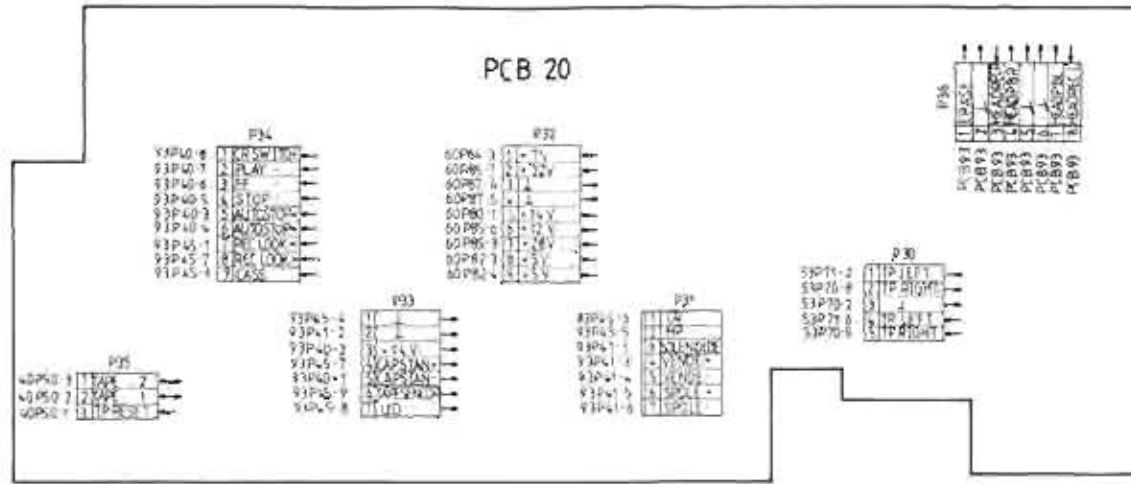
PCB 20

P34
93P40-8 1 KRSWITCH
93P40-7 2 PLAY
93P40-6 3 FF
93P40-5 4 STOP
93P40-3 5 AUTOSTOP
93P40-4 6 AUTOSTOP
93P45-1 7 REL LOOK
93P45-7 8 REL LOOK
93P45-4 9 CASE

P32
60P84-3 1 + TV
60P85-1 2 + 24V
60P87-4 3 ⊥
60P87-5 4 ⊥
60P80-1 5 + 24 V
60P85-6 6 + 12 V
60P85-3 7 + 24V
60P87-3 8 + 5 V
60P82-4 9 + 5 V

P36
1 PAS2 PCB93
2 PCB93
3 HEADREC PCB93
4 HEAD PB2 PCB93
5 PCB93
6 ⊥ PCB93
7 HEAD PB PCB93
8 HEADREC PCB99

P33
93P45-4 1 ⊥
93P41-2 2 ⊥
93P40-2 3 + 5 V
93P45-7 4 CAPSTAN
93P40-1 5 CAPSTAN
93P45-9 6 CAPSTAN
93P45-8 7 LED

P3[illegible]
93P45-13 1 LN
93P45-5 2 HP
93P41-1 3 SOLENOIDE
93P41-4 4 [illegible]
93P41-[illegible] 5 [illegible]
93P41-5 6 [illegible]
93P41-6 7 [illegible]

P30
53P71-2 1 TP LEFT
53P70-8 2 TP RIGHT
53P70-2 3 ⊥
53P71-6 4 TP LEFT
53P70-6 5 TP RIGHT

P35
40P50-3 1 TAPE 2
40P50-2 2 TAPE 1
40P50-1 3 TP RESET